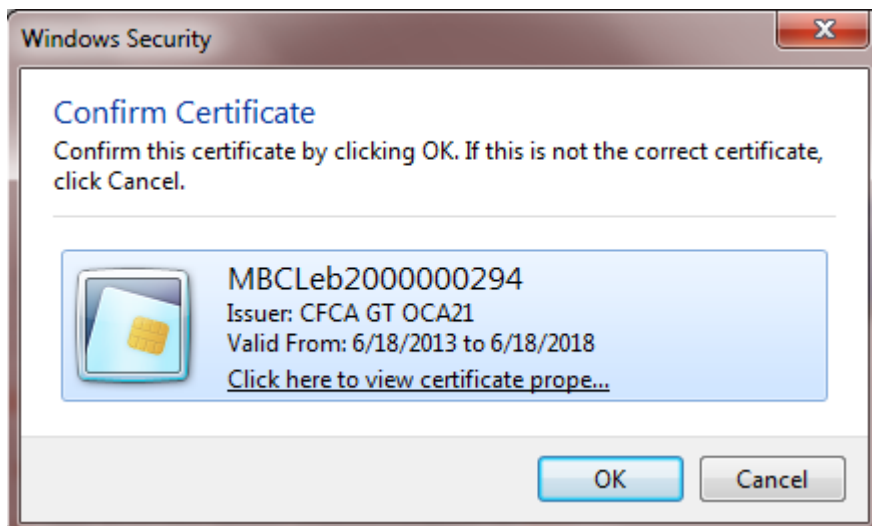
Windows Security

Confirm Certificate

Confirm this certificate by clicking OK. If this is not the correct certificate, click Cancel.

MBCLeb2000000294
Issuer: CFCA GT OCA21
Valid From: 6/18/2013 to 6/18/2018
Click here to view certificate prope...

OK
Cancel